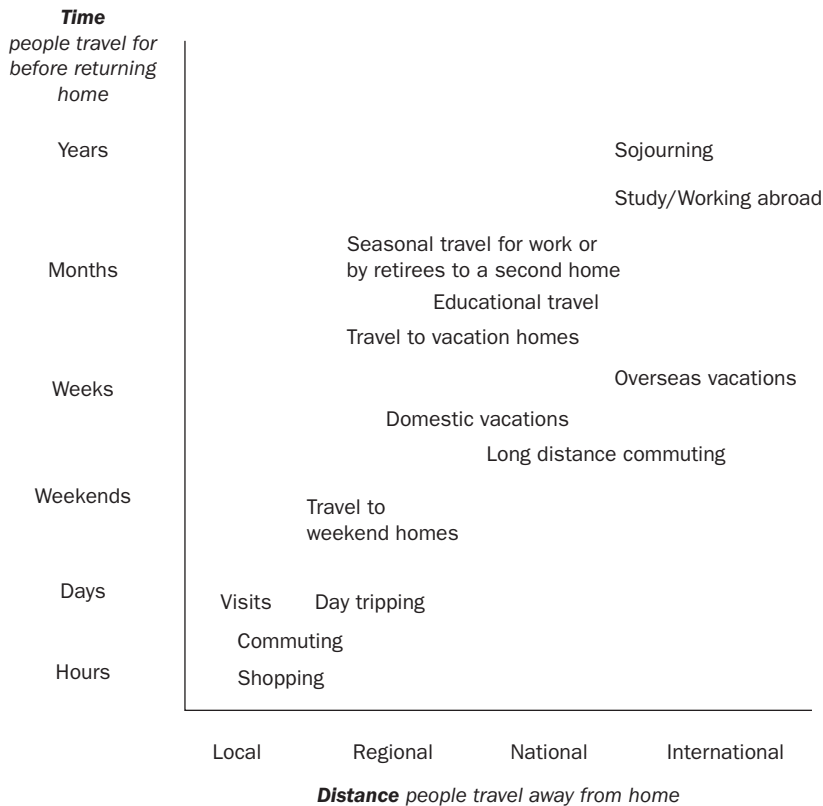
***Time*** *people travel for before returning home*

Years

Months

Weeks

Weekends

Days

Hours

Sojourning

Study/Working abroad

Seasonal travel for work or by retirees to a second home

Educational travel

Travel to vacation homes

Overseas vacations

Domestic vacations

Long distance commuting

Travel to weekend homes

Visits Day tripping

Commuting

Shopping

Local Regional National International

***Distance*** *people travel away from home*